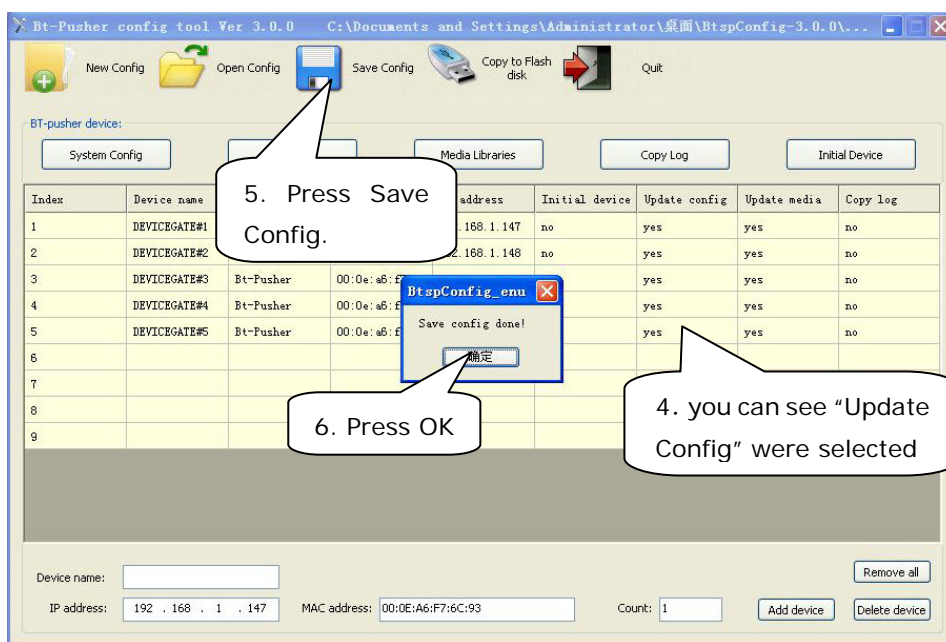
Bt-Pusher config tool Ver 3.0.0 C:\Documents and Settings\Administrator\桌面\BtspConfig-3.0.0\...

New Config Open Config Save Config Copy to Flash disk Quit

BT-pusher device:

System Config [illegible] Media Libraries Copy Log Initial Device

| Index | Device name | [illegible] | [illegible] | address | Initial device | Update config | Update media | Copy log |
|---|---|---|---|---|---|---|---|---|
| 1 | DEVICEGATE#1 | | | .168.1.147 | no | yes | yes | no |
| 2 | DEVICEGATE#2 | | | .168.1.148 | no | yes | yes | no |
| 3 | DEVICEGATE#3 | Bt-Pusher | 00:0e:a6:f | | | yes | yes | no |
| 4 | DEVICEGATE#4 | Bt-Pusher | 00:0e:a6:f | | | yes | yes | no |
| 5 | DEVICEGATE#5 | Bt-Pusher | 00:0e:a6:f | | | yes | yes | no |
| 6 | | | | | | | | |
| 7 | | | | | | | | |
| 8 | | | | | | | | |
| 9 | | | | | | | | |

5. Press Save Config.

BtspConfig_enu
Save config done!
确定

6. Press OK

4. you can see "Update Config" were selected

Device name:
IP address: 192 . 168 . 1 . 147 MAC address: 00:0E:A6:F7:6C:93 Count: 1
Remove all
Add device Delete device